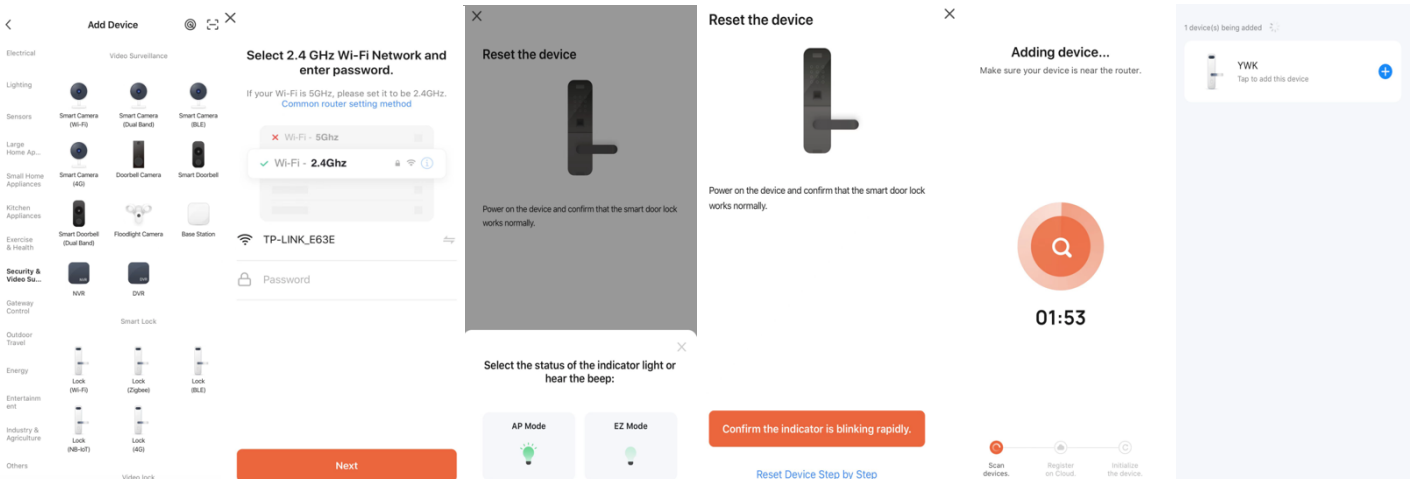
Add Device

Electrical
Lighting
Sensors
Large Home Ap...
Small Home Appliances
Kitchen Appliances
Exercise & Health
Security & Video Su...
Gateway Control
Outdoor Travel
Energy
Entertainment
Industry & Agriculture
Others

Video Surveillance

Smart Camera (Wi-Fi)
Smart Camera (Dual Band)
Smart Camera (BLE)
Smart Camera (4G)
Doorbell Camera
Smart Doorbell
Smart Doorbell (Dual Band)
Floodlight Camera
Base Station
NVR
DVR

Smart Lock

Lock (Wi-Fi)
Lock (Zigbee)
Lock (BLE)
Lock (NB-IoT)
Lock (4G)

Video lock

Select 2.4 GHz Wi-Fi Network and enter password.

If your Wi-Fi is 5GHz, please set it to be 2.4GHz.
Common router setting method

Wi-Fi - 5Ghz
Wi-Fi - 2.4Ghz

TP-LINK_E63E
Password

Next

Reset the device

Power on the device and confirm that the smart door lock works normally.

Select the status of the indicator light or hear the beep:

AP Mode
EZ Mode

Reset the device

Power on the device and confirm that the smart door lock works normally.

Confirm the indicator is blinking rapidly.

Reset Device Step by Step

Adding device...
Make sure your device is near the router.

01:53

Scan devices.
Register on Cloud.
Initialize the device.

1 device(s) being added

YWK
Tap to add this device